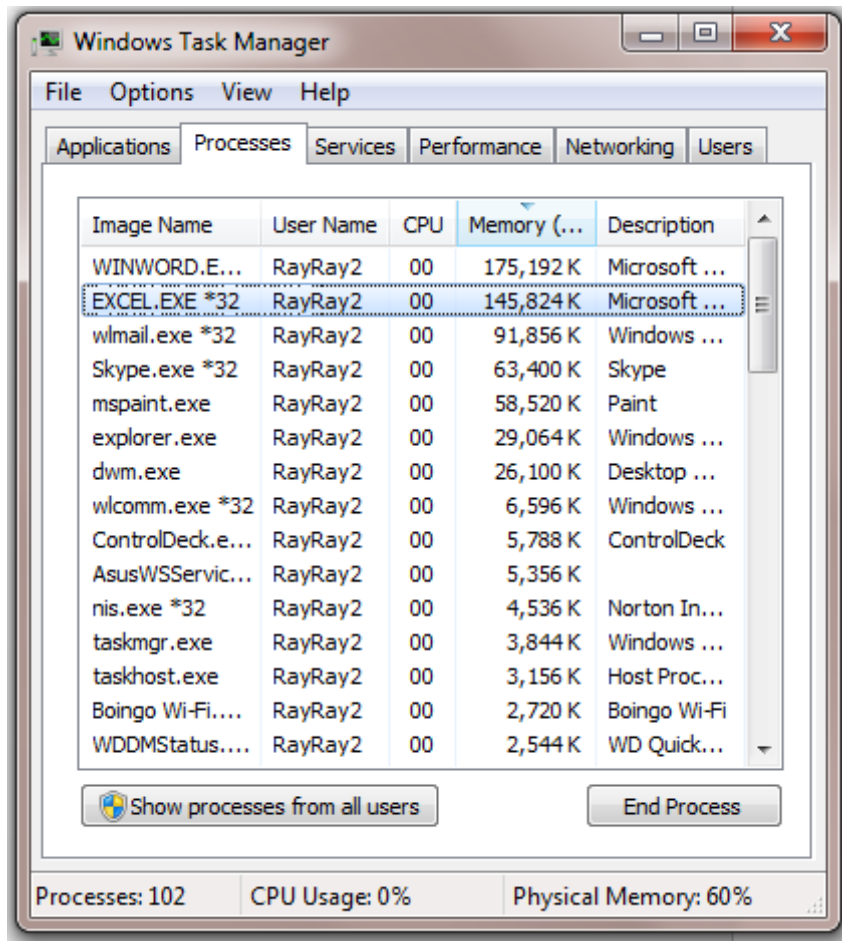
Windows Task Manager

File Options View Help

Applications Processes Services Performance Networking Users

| Image Name | User Name | CPU | Memory (... | Description |
|---|---|---|---|---|
| WINWORD.E... | RayRay2 | 00 | 175,192 K | Microsoft ... |
| EXCEL.EXE *32 | RayRay2 | 00 | 145,824 K | Microsoft ... |
| wlmail.exe *32 | RayRay2 | 00 | 91,856 K | Windows ... |
| Skype.exe *32 | RayRay2 | 00 | 63,400 K | Skype |
| mspaint.exe | RayRay2 | 00 | 58,520 K | Paint |
| explorer.exe | RayRay2 | 00 | 29,064 K | Windows ... |
| dwm.exe | RayRay2 | 00 | 26,100 K | Desktop ... |
| wlcomm.exe *32 | RayRay2 | 00 | 6,596 K | Windows ... |
| ControlDeck.e... | RayRay2 | 00 | 5,788 K | ControlDeck |
| AsusWSServic... | RayRay2 | 00 | 5,356 K | |
| nis.exe *32 | RayRay2 | 00 | 4,536 K | Norton In... |
| taskmgr.exe | RayRay2 | 00 | 3,844 K | Windows ... |
| taskhost.exe | RayRay2 | 00 | 3,156 K | Host Proc... |
| Boingo Wi-Fi.... | RayRay2 | 00 | 2,720 K | Boingo Wi-Fi |
| WDDMStatus.... | RayRay2 | 00 | 2,544 K | WD Quick... |

Show processes from all users

End Process

Processes: 102 CPU Usage: 0% Physical Memory: 60%